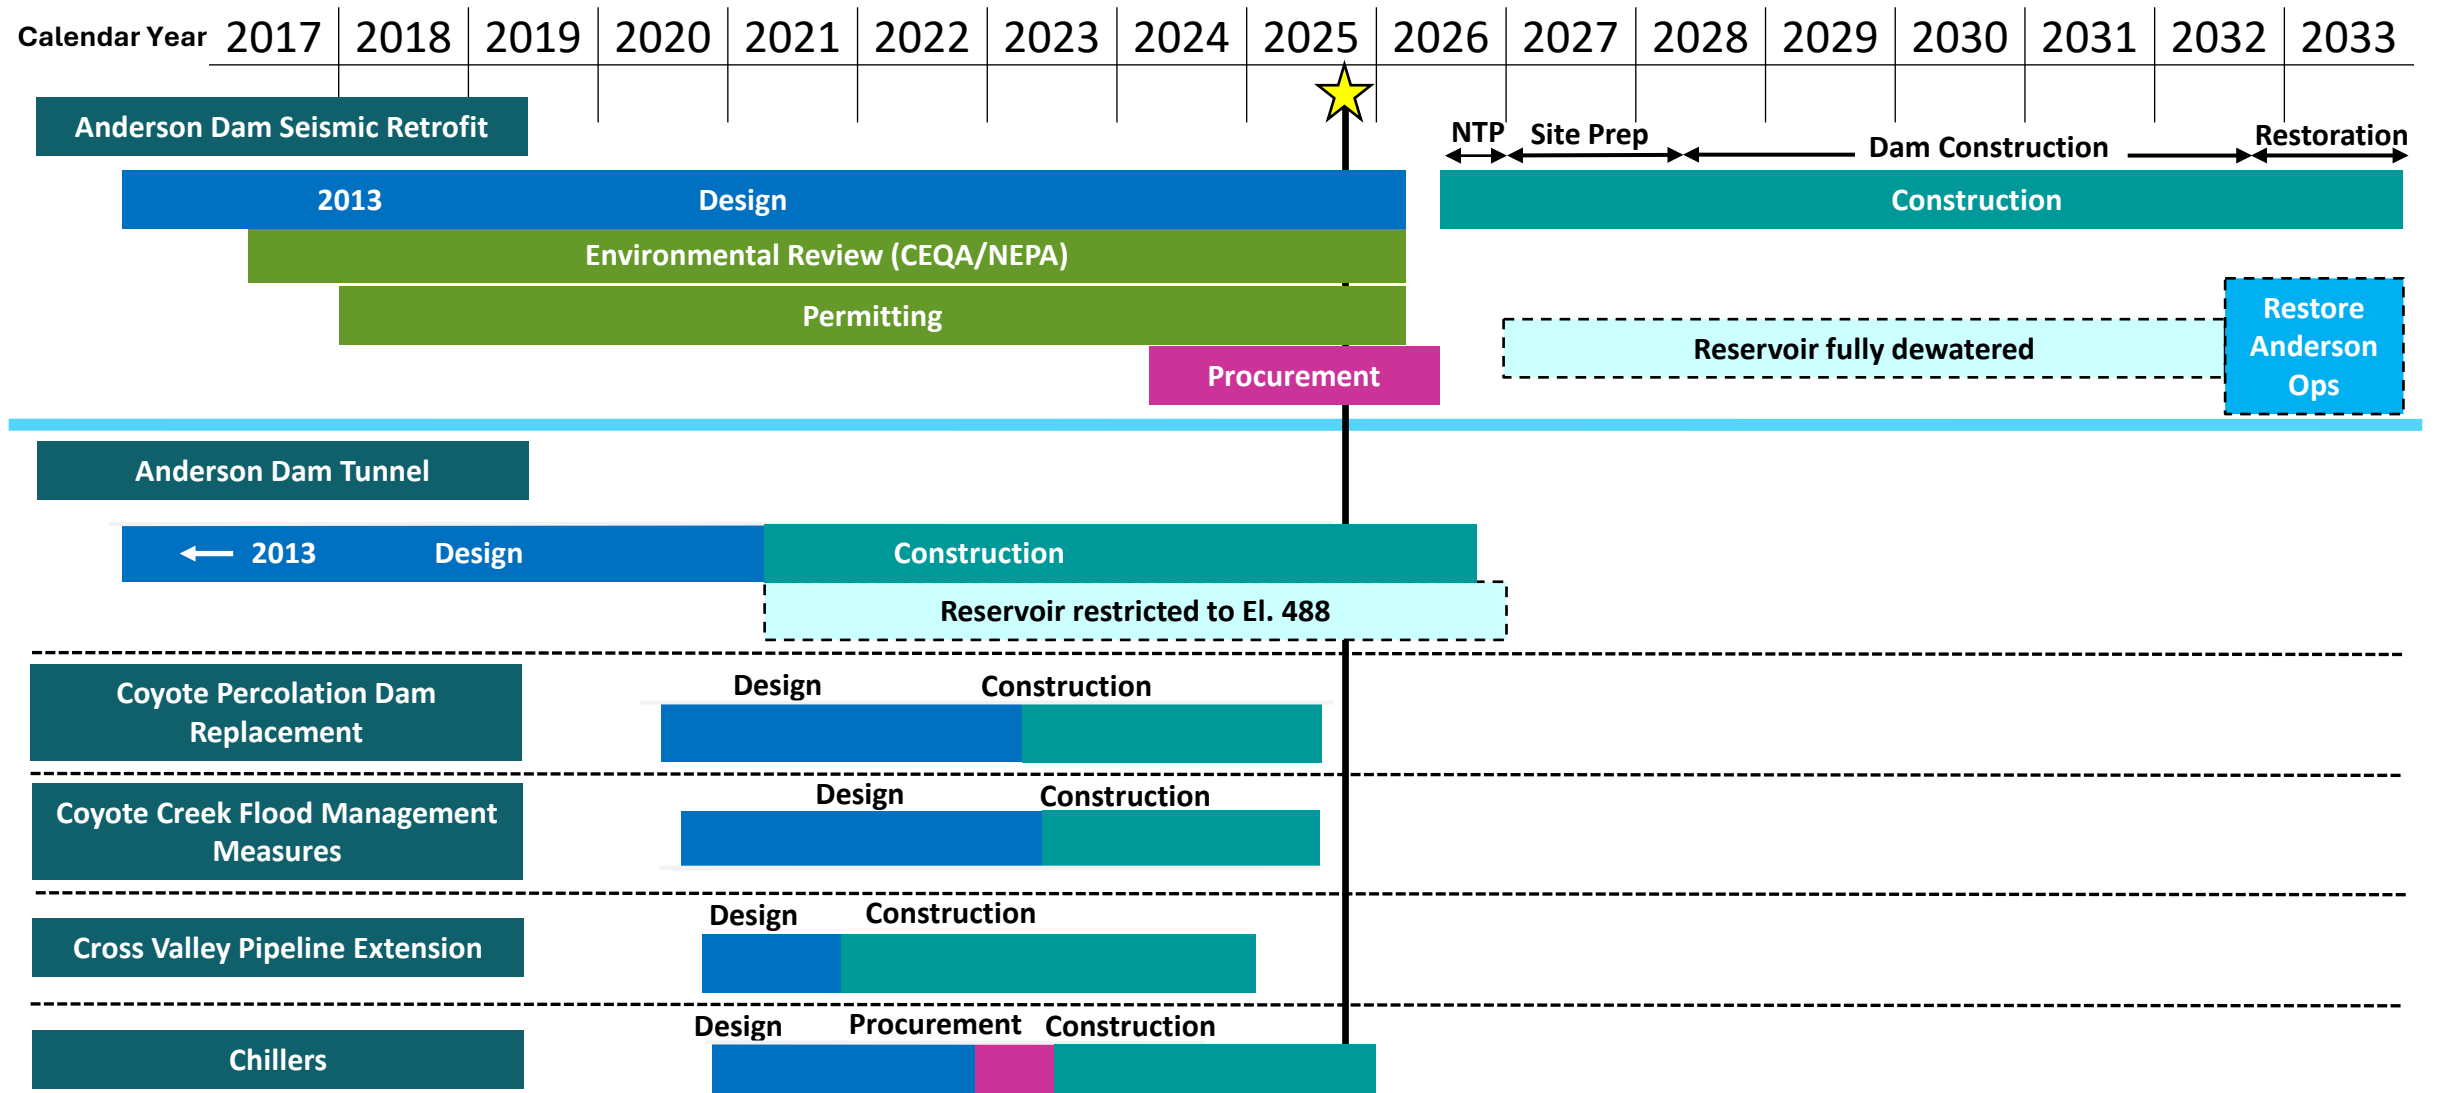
| Calendar Year | 2017 | 2018 | 2019 | 2020 | 2021 | 2022 | 2023 | 2024 | 2025 | 2026 | 2027 | 2028 | 2029 | 2030 | 2031 | 2032 | 2033 |
|---|---|---|---|---|---|---|---|---|---|---|---|---|---|---|---|---|---|

Anderson Dam Seismic Retrofit

NTP Site Prep Dam Construction Restoration

2013 Design

Construction

Environmental Review (CEQA/NEPA)

Permitting

Restore Anderson Ops

Reservoir fully dewatered

Procurement

Anderson Dam Tunnel

2013 Design

Construction

Reservoir restricted to El. 488

Coyote Percolation Dam Replacement

Design Construction

Coyote Creek Flood Management Measures

Design Construction

Cross Valley Pipeline Extension

Design Construction

Chillers

Design Procurement Construction